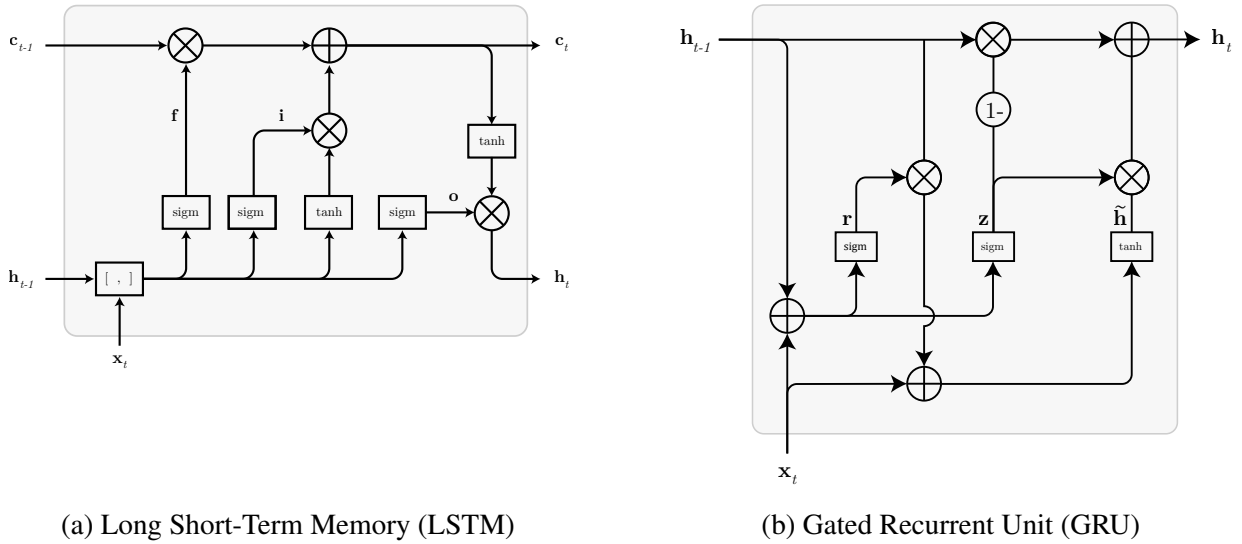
$\mathbf{c}_{t-1}$

$\mathbf{c}_t$

$\mathbf{f}$

$\mathbf{i}$

tanh

$\mathbf{o}$

sigm

sigm

tanh

sigm

$\mathbf{h}_{t-1}$

[ , ]

$\mathbf{h}_t$

$\mathbf{x}_t$

$\mathbf{h}_{t-1}$

$\mathbf{h}_t$

1-

$\mathbf{r}$

$\mathbf{z}$

$\tilde{\mathbf{h}}$

sigm

sigm

tanh

$\mathbf{x}_t$

(a) Long Short-Term Memory (LSTM)

(b) Gated Recurrent Unit (GRU)